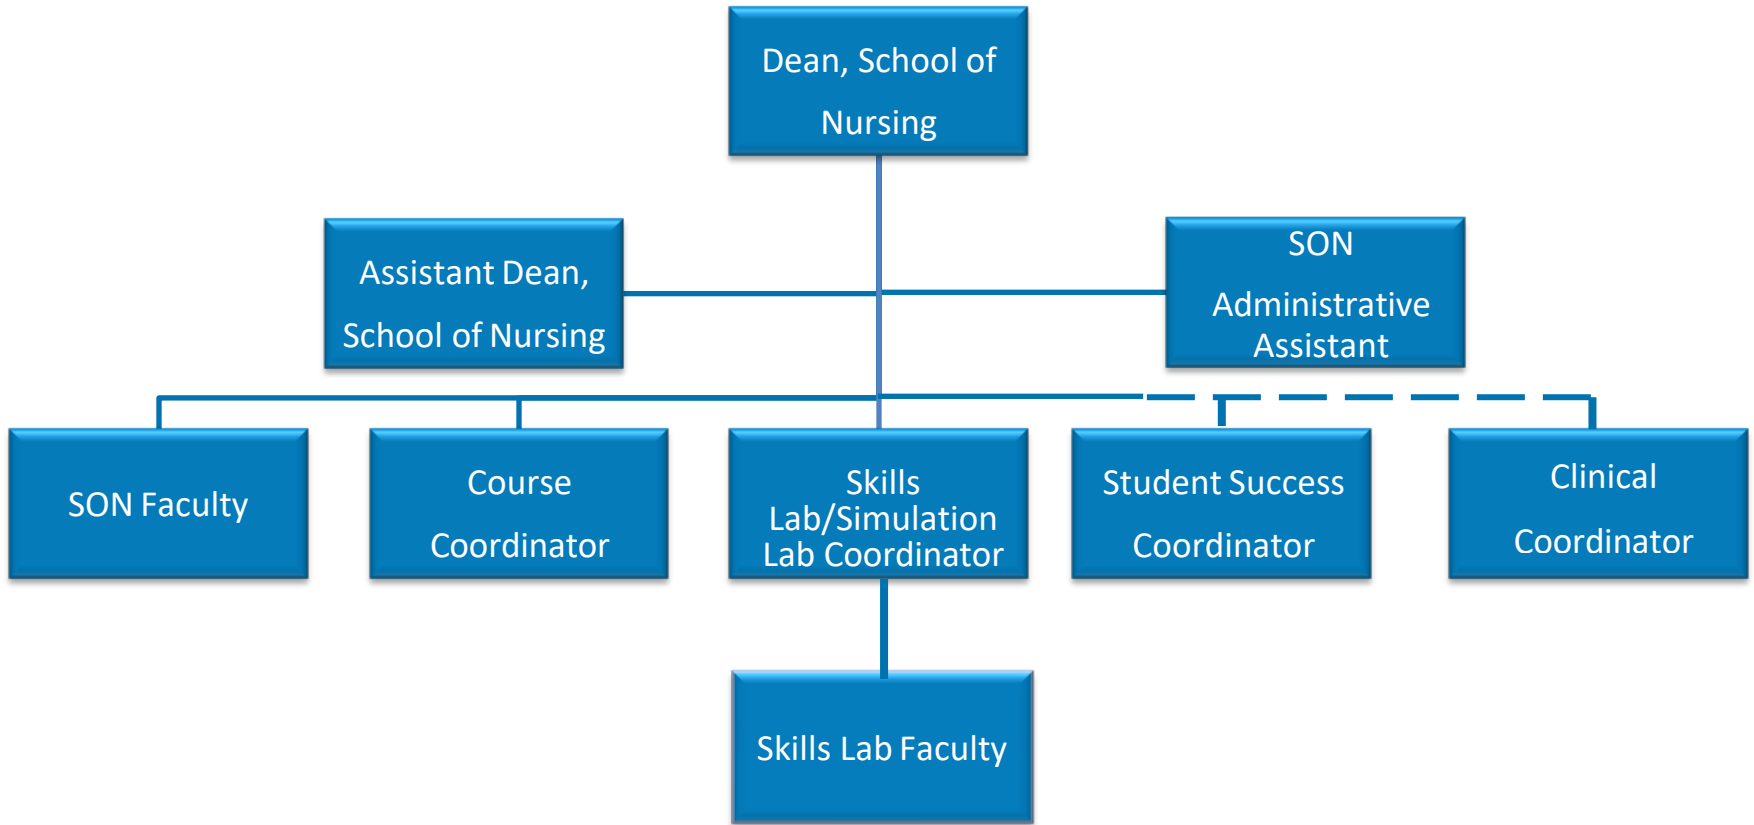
Dean, School of Nursing

Assistant Dean, School of Nursing

SON Administrative Assistant

SON Faculty

Course Coordinator

Skills Lab/Simulation Lab Coordinator

Student Success Coordinator

Clinical Coordinator

Skills Lab Faculty